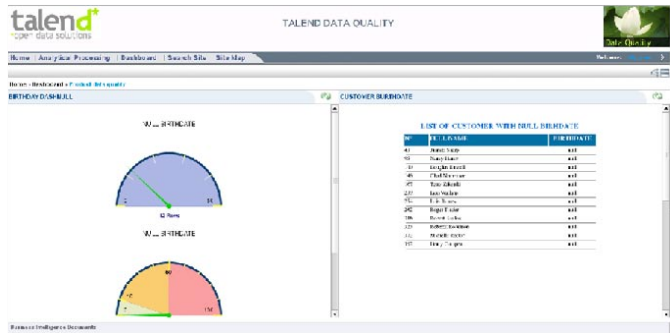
talend
*open data solutions

TALEND DATA QUALITY

Data Quality

Home | Analytical Processing | Dashboard | Search Site | Site Map

Home > Dashboard > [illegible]

BIRTHDAY DASHBULL

NULL BIRTHDATE

NULL BIRTHDATE

CUSTOMER BIRTHDATE

LIST OF CUSTOMER WITH NULL BIRTHDATE

| ID | FULLNAME | BIRTHDATE |
|---|---|---|
| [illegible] | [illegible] | null |
| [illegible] | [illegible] | null |
| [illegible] | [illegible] | null |
| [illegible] | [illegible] | null |
| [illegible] | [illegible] | null |
| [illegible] | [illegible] | null |
| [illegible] | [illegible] | null |
| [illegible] | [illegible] | null |
| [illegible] | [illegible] | null |
| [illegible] | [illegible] | null |
| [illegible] | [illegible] | null |
| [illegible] | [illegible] | null |
| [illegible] | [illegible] | null |

Business Intelligence Documents